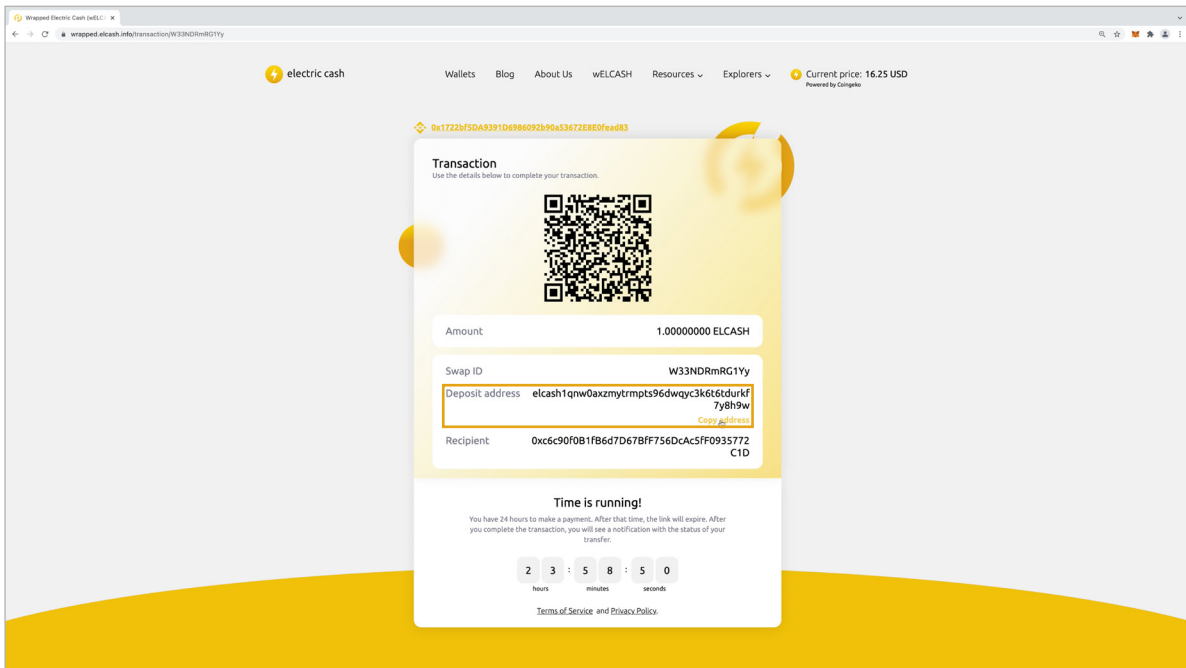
Wrapped Electric Cash (wELC ×

wrapped.elcash.info/transaction/W33NDRmRG1Yy

electric cash

Wallets Blog About Us wELCASH Resources Explorers Current price: 16.25 USD
Powered by Coingeko

0x1722bf5DA9391D6986092b90a53672E8E0fead83

Transaction
Use the details below to complete your transaction.

Amount 1.00000000 ELCASH

Swap ID W33NDRmRG1Yy

Deposit address elcash1qnw0axzmytrmpts96dwqyc3k6t6tdurkf7y8h9w
Copy address

Recipient 0xc6c90f0B1fB6d7D67BfF756DcAc5fF0935772C1D

Time is running!

You have 24 hours to make a payment. After that time, the link will expire. After you complete the transaction, you will see a notification with the status of your transfer.

2 3 : 5 8 : 5 0
hours minutes seconds

Terms of Service and Privacy Policy.